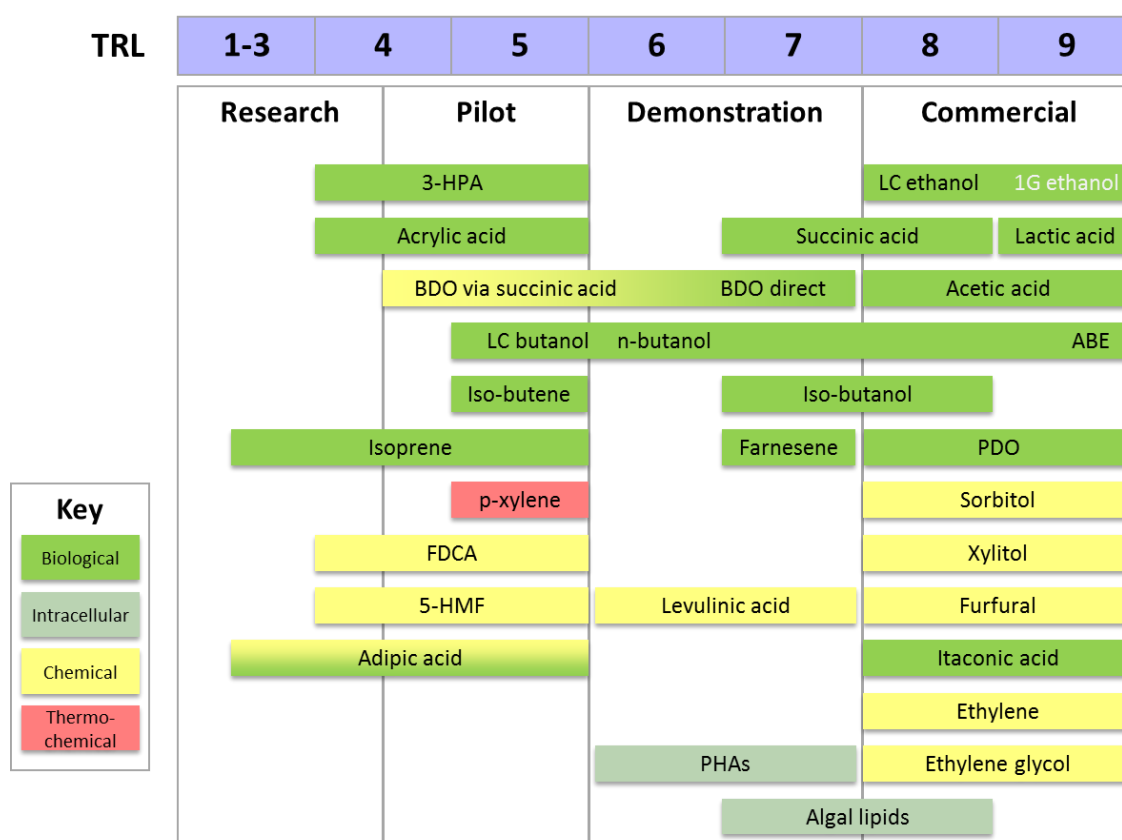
TRL

| 1-3 | 4 | 5 | 6 | 7 | 8 | 9 |
|---|---|---|---|---|---|---|

Research Pilot Demonstration Commercial

3-HPA
LC ethanol 1G ethanol
Acrylic acid
Succinic acid
Lactic acid
BDO via succinic acid BDO direct
Acetic acid
LC butanol n-butanol ABE
Iso-butene
Iso-butanol
Isoprene
Farnesene
PDO
p-xylene
Sorbitol
FDCA
Xylitol
5-HMF
Levulinic acid
Furfural
Adipic acid
Itaconic acid
Ethylene
PHAs
Ethylene glycol
Algal lipids

Key
Biological
Intracellular
Chemical
Thermo-chemical